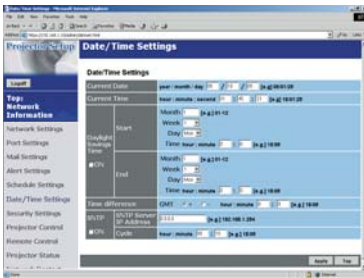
Projector Setup

Date/Time Settings

Logoff

Top: Network Information

Network Settings

Port Settings

Mail Settings

Alert Settings

Schedule Settings

Date/Time Settings

Security Settings

Projector Control

Remote Control

Projector Status

Date/Time Settings

| Current Date | year / month / day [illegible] / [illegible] / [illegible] [e.g.] 09/01/20 |
|---|---|
| Current Time | hour : minute : second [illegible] : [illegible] : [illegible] [e.g.] 18:01:20 |
| Daylight Savings Time ON Start | Month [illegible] [e.g.] 01-12 Week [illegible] Day Mon Time hour : minute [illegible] : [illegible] [e.g.] 18:00 |
| End | Month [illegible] [e.g.] 01-12 Week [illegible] Day Mon Time hour : minute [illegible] : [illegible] [e.g.] 18:00 |
| Time difference | GMT hour : minute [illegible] : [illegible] [e.g.] 18:00 |
| SNTP ON SNTP Server IP Address | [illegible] [e.g.] 192.168.1.254 |
| Cycle | hour : minute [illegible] : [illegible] [e.g.] 18:00 |

Apply Top